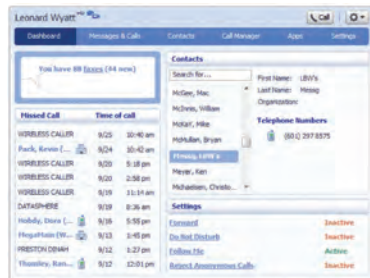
Leonard Wyatt

Call

Dashboard | Messages & Calls | Contacts | Call Manager | Apps | Settings

You have 88 faxes (44 new)

| Missed Call | Time of call | |
|---|---|---|
| WIRELESS CALLER | 9/25 | 10:40 am |
| Pack, Kevin (... | 9/24 | 10:42 am |
| WIRELESS CALLER | 9/20 | 5:18 pm |
| WIRELESS CALLER | 9/20 | 2:58 pm |
| WIRELESS CALLER | 9/19 | 11:14 am |
| DATASPHERE | 9/19 | 8:36 am |
| Hobdy, Dora (... | 9/16 | 5:55 pm |
| MegaMain (W... | 9/13 | 1:45 pm |
| PRESTON DINAH | 9/12 | 1:27 pm |
| Thomley, Ran... | 9/12 | 12:01 pm |

Contacts

Search for...

McGee, Mac
McInnis, William
McKerr, Mike
McMullan, Bryan
Messig, LBW's
Meyer, Ken
Michaelsen, Christo...

First Name: LBW's
Last Name: Messig
Organization:

Telephone Numbers

(60) 297 6575

Settings

| | |
|---|---|
| Forward | Inactive |
| Do Not Disturb | Inactive |
| Follow Me | Active |
| Reject Anonymous Calls | Inactive |